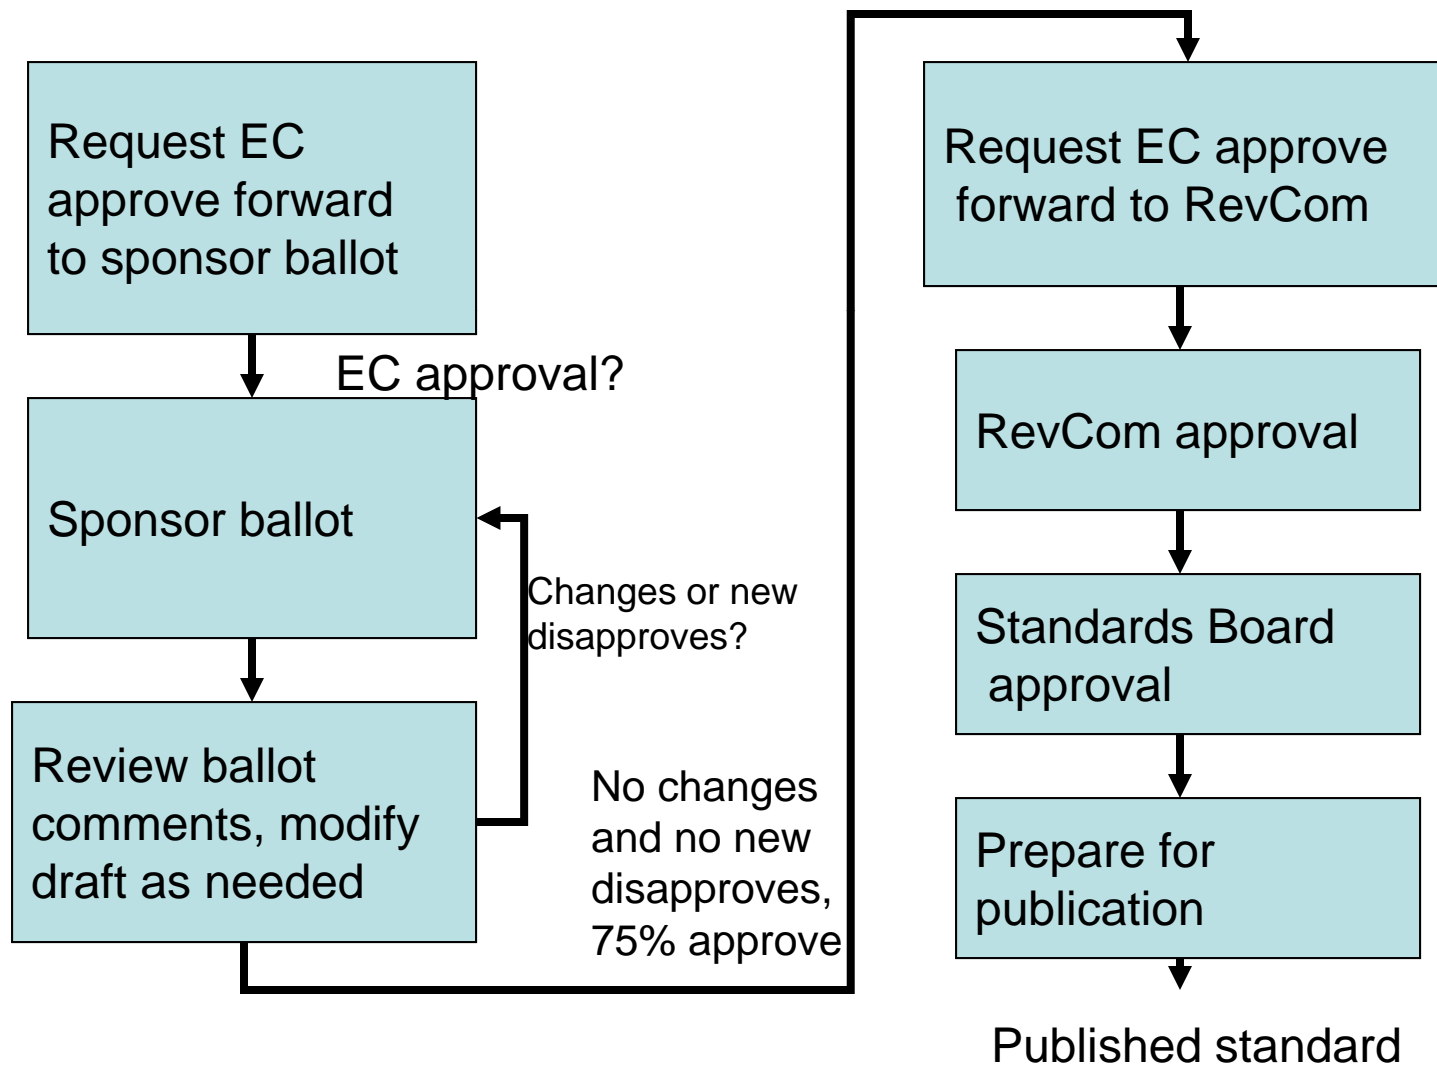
Request EC approve forward to sponsor ballot

EC approval?

Sponsor ballot

Changes or new disapproves?

Review ballot comments, modify draft as needed

No changes and no new disapproves, 75% approve

Request EC approve forward to RevCom

RevCom approval

Standards Board approval

Prepare for publication

Published standard